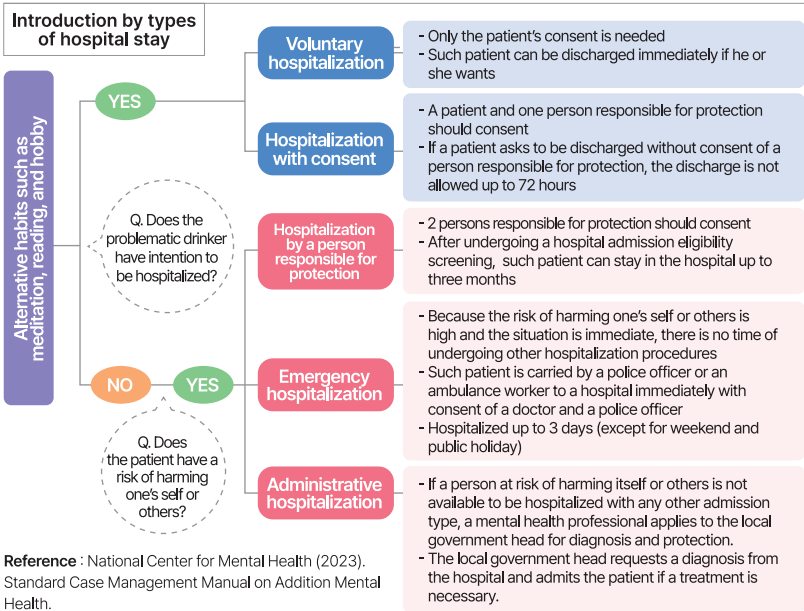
Introduction by types of hospital stay

Alternative habits such as meditation, reading, and hobby

YES

Q. Does the problematic drinker have intention to be hospitalized?

NO

YES

Q. Does the patient have a risk of harming one's self or others?

Voluntary hospitalization

- Only the patient's consent is needed
- Such patient can be discharged immediately if he or she wants

Hospitalization with consent

- A patient and one person responsible for protection should consent
- If a patient asks to be discharged without consent of a person responsible for protection, the discharge is not allowed up to 72 hours

Hospitalization by a person responsible for protection

- 2 persons responsible for protection should consent
- After undergoing a hospital admission eligibility screening, such patient can stay in the hospital up to three months

Emergency hospitalization

- Because the risk of harming one's self or others is high and the situation is immediate, there is no time of undergoing other hospitalization procedures
- Such patient is carried by a police officer or an ambulance worker to a hospital immediately with consent of a doctor and a police officer
- Hospitalized up to 3 days (except for weekend and public holiday)

Administrative hospitalization

- If a person at risk of harming itself or others is not available to be hospitalized with any other admission type, a mental health professional applies to the local government head for diagnosis and protection.
- The local government head requests a diagnosis from the hospital and admits the patient if a treatment is necessary.

Reference : National Center for Mental Health (2023). Standard Case Management Manual on Addition Mental Health.